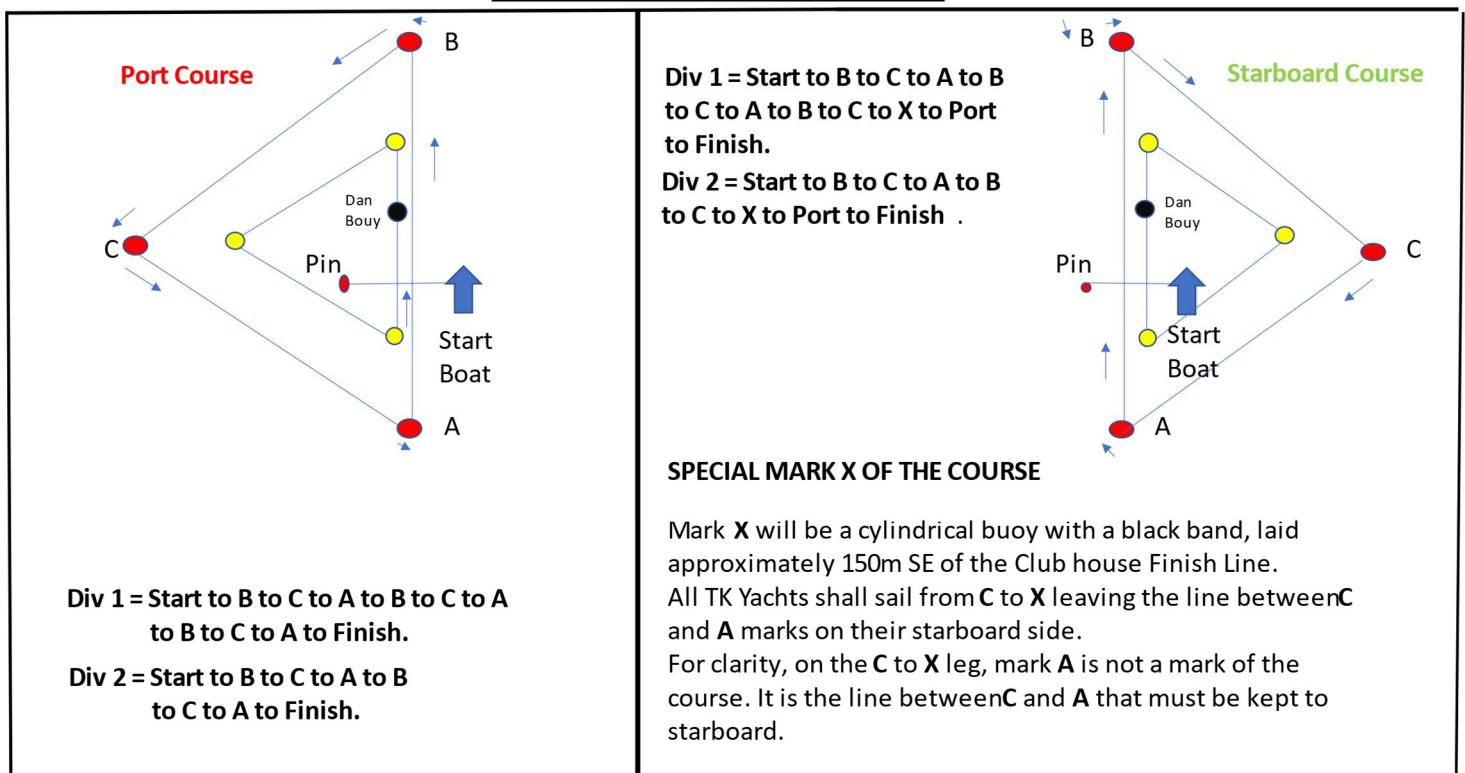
Port Course

B

Dan Bouy

C

Pin

Start Boat

A

Div 1 = Start to B to C to A to B to C to A to B to C to A to Finish.

Div 2 = Start to B to C to A to B to C to A to Finish.

Div 1 = Start to B to C to A to B to C to A to B to C to X to Port to Finish.

Div 2 = Start to B to C to A to B to C to X to Port to Finish .

B

Starboard Course

Dan Bouy

C

Pin

Start Boat

A

SPECIAL MARK X OF THE COURSE

Mark **X** will be a cylindrical buoy with a black band, laid approximately 150m SE of the Club house Finish Line.
All TK Yachts shall sail from **C** to **X** leaving the line between**C** and **A** marks on their starboard side.
For clarity, on the **C** to **X** leg, mark **A** is not a mark of the course. It is the line between**C** and **A** that must be kept to starboard.